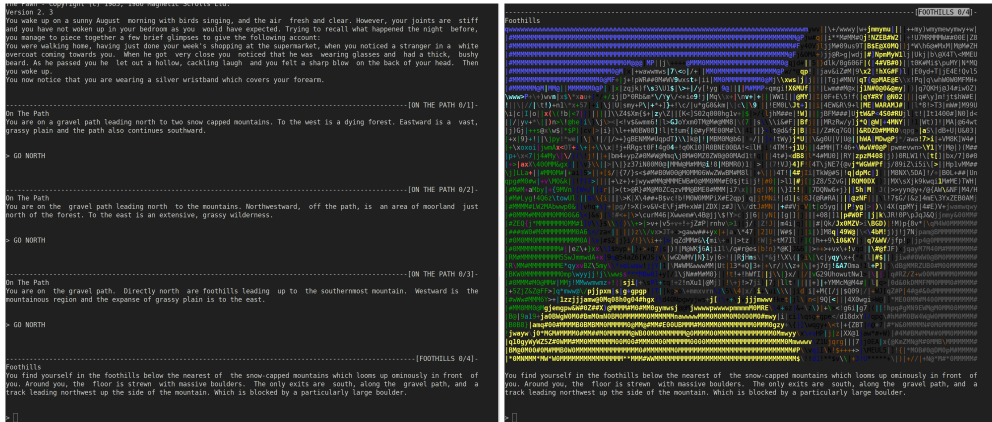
The Pawn - Copyright (C) 1985, 1986 Magnetic Scrolls Ltd.
Version 2.3
You wake up on a sunny August morning with birds singing, and the air fresh and clear. However, your joints are stiff and you have not woken up in your bedroom as you would have expected. Trying to recall what happened the night before, you manage to piece together a few brief glimpses to give the following account:
You were walking home, having just done your week's shopping at the supermarket, when you noticed a stranger in a white overcoat coming towards you. When he got very close you noticed that he was wearing glasses and had a thick, bushy beard. As he passed you he let out a hollow, cackling laugh and you felt a sharp blow on the back of your head. Then you woke up.
You now notice that you are wearing a silver wristband which covers your forearm.

[ON THE PATH 0/1]
On The Path
You are on a gravel path leading north to two snow capped mountains. To the west is a dying forest. Eastward is a vast, grassy plain and the path also continues southward.

> GO NORTH

[ON THE PATH 0/2]
On The Path
You are on the gravel path leading north to the mountains. Northwestward, off the path, is an area of moorland just north of the forest. To the east is an extensive, grassy wilderness.

> GO NORTH

[ON THE PATH 0/3]
On The Path
You are on the gravel path. Directly north are foothills leading up to the southernmost mountain. Westward is the mountainous region and the expanse of grassy plain is to the east.

> GO NORTH

[FOOTHILLS 0/4]
Foothills
You find yourself in the foothills below the nearest of the snow-capped mountains which looms up ominously in front of you. Around you, the floor is strewn with massive boulders. The only exits are south, along the gravel path, and a track leading northwest up the side of the mountain. Which is blocked by a particularly large boulder.

>

[FOOTHILLS 0/4]
Foothills

You find yourself in the foothills below the nearest of the snow-capped mountains which looms up ominously in front of you. Around you, the floor is strewn with massive boulders. The only exits are south, along the gravel path, and a track leading northwest up the side of the mountain. Which is blocked by a particularly large boulder.

>